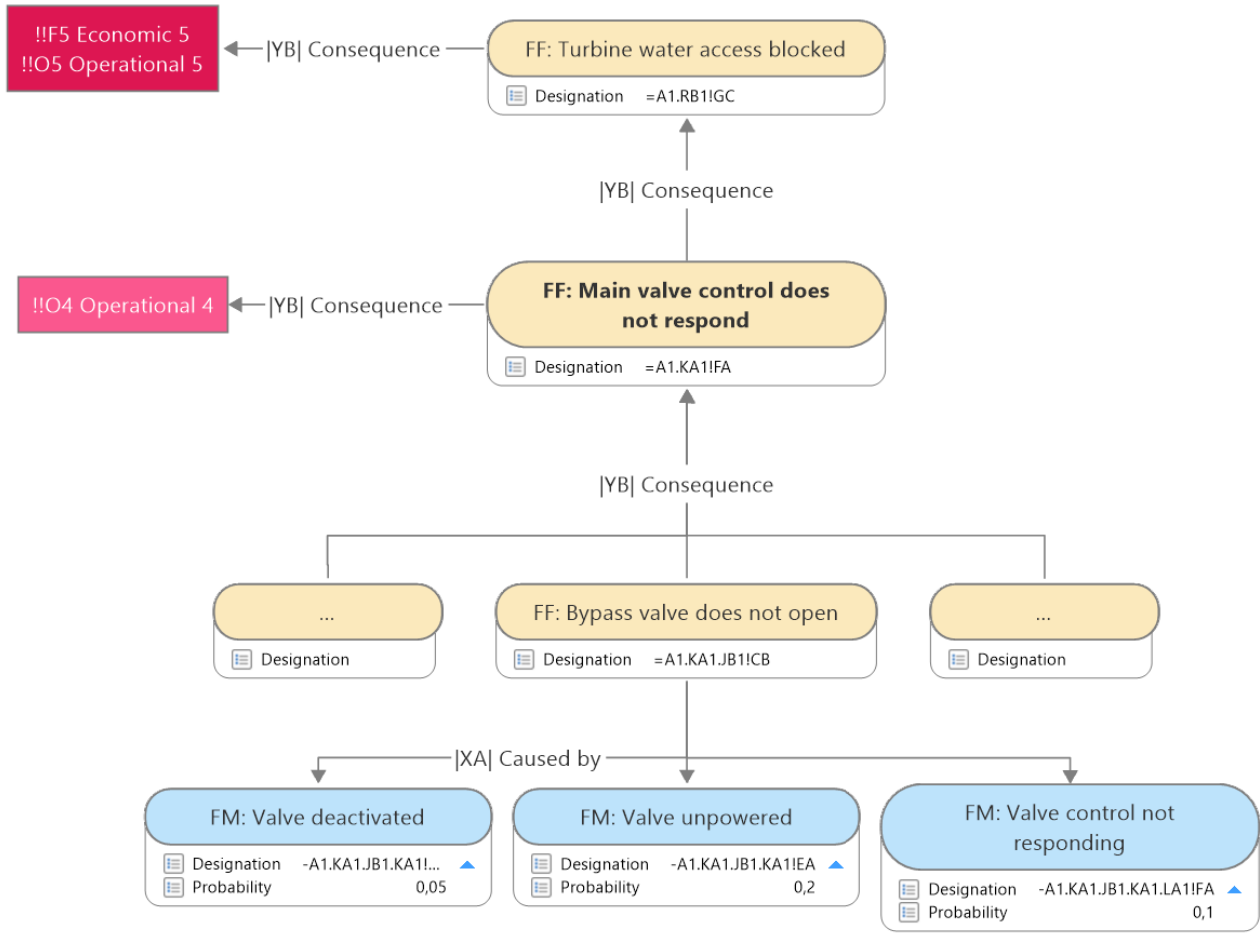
!!F5 Economic 5
!!O5 Operational 5

|YB| Consequence

FF: Turbine water access blocked

Designation =A1.RB1!GC

|YB| Consequence

!!O4 Operational 4

|YB| Consequence

FF: Main valve control does not respond

Designation =A1.KA1!FA

|YB| Consequence

...

Designation

FF: Bypass valve does not open

Designation =A1.KA1.JB1!CB

...

Designation

|XA| Caused by

FM: Valve deactivated

Designation -A1.KA1.JB1.KA1!...
Probability 0,05

FM: Valve unpowered

Designation -A1.KA1.JB1.KA1!EA
Probability 0,2

FM: Valve control not responding

Designation -A1.KA1.JB1.KA1.LA1!FA
Probability 0,1